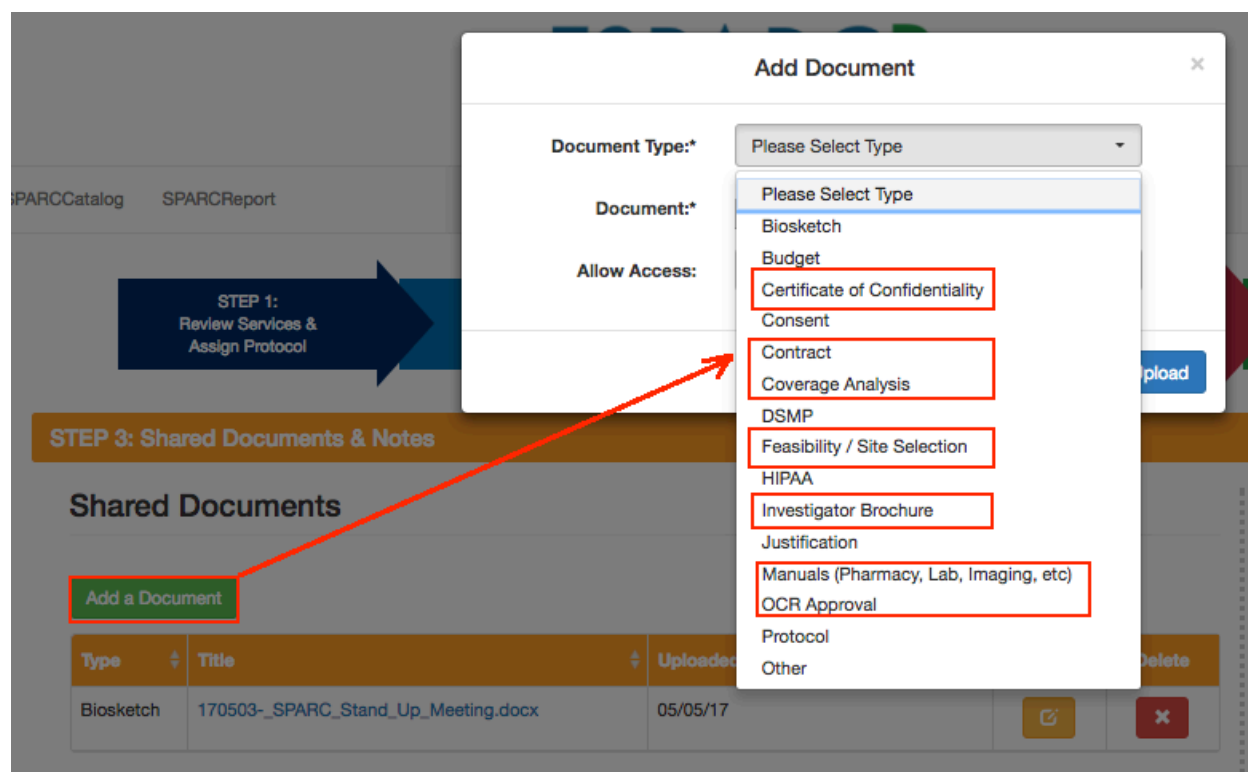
Add Document

×

Document Type:*

Please Select Type

Document:*

Allow Access:

SPARCCatalog SPARCReport

STEP 1: Review Services & Assign Protocol

Upload

Please Select Type
Biosketch
Budget
Certificate of Confidentiality
Consent
Contract
Coverage Analysis
DSMP
Feasibility / Site Selection
HIPAA
Investigator Brochure
Justification
Manuals (Pharmacy, Lab, Imaging, etc)
OCR Approval
Protocol
Other

STEP 3: Shared Documents & Notes

Shared Documents

Add a Document

| Type | Title | Uploaded | | Delete |
|---|---|---|---|---|
| Biosketch | 170503-_SPARC_Stand_Up_Meeting.docx | 05/05/17 | | ✖ |